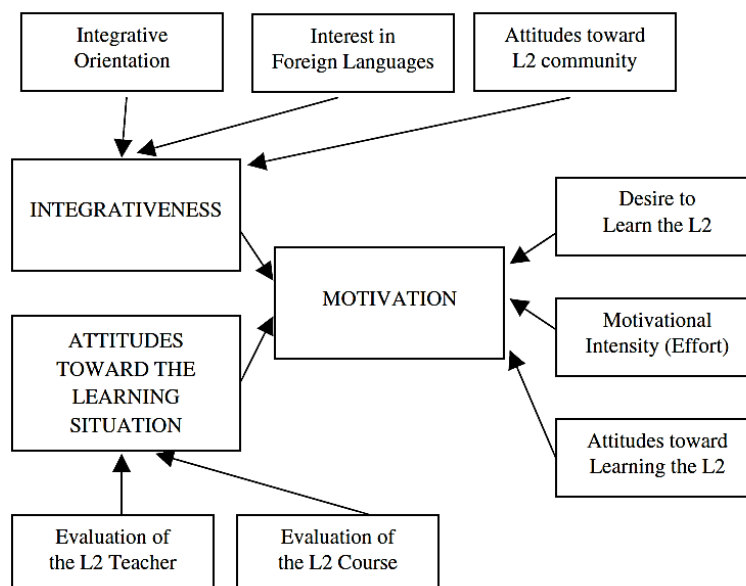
Integrative Orientation

Interest in Foreign Languages

Attitudes toward L2 community

INTEGRATIVENESS

Desire to Learn the L2

MOTIVATION

ATTITUDES TOWARD THE LEARNING SITUATION

Motivational Intensity (Effort)

Attitudes toward Learning the L2

Evaluation of the L2 Teacher

Evaluation of the L2 Course